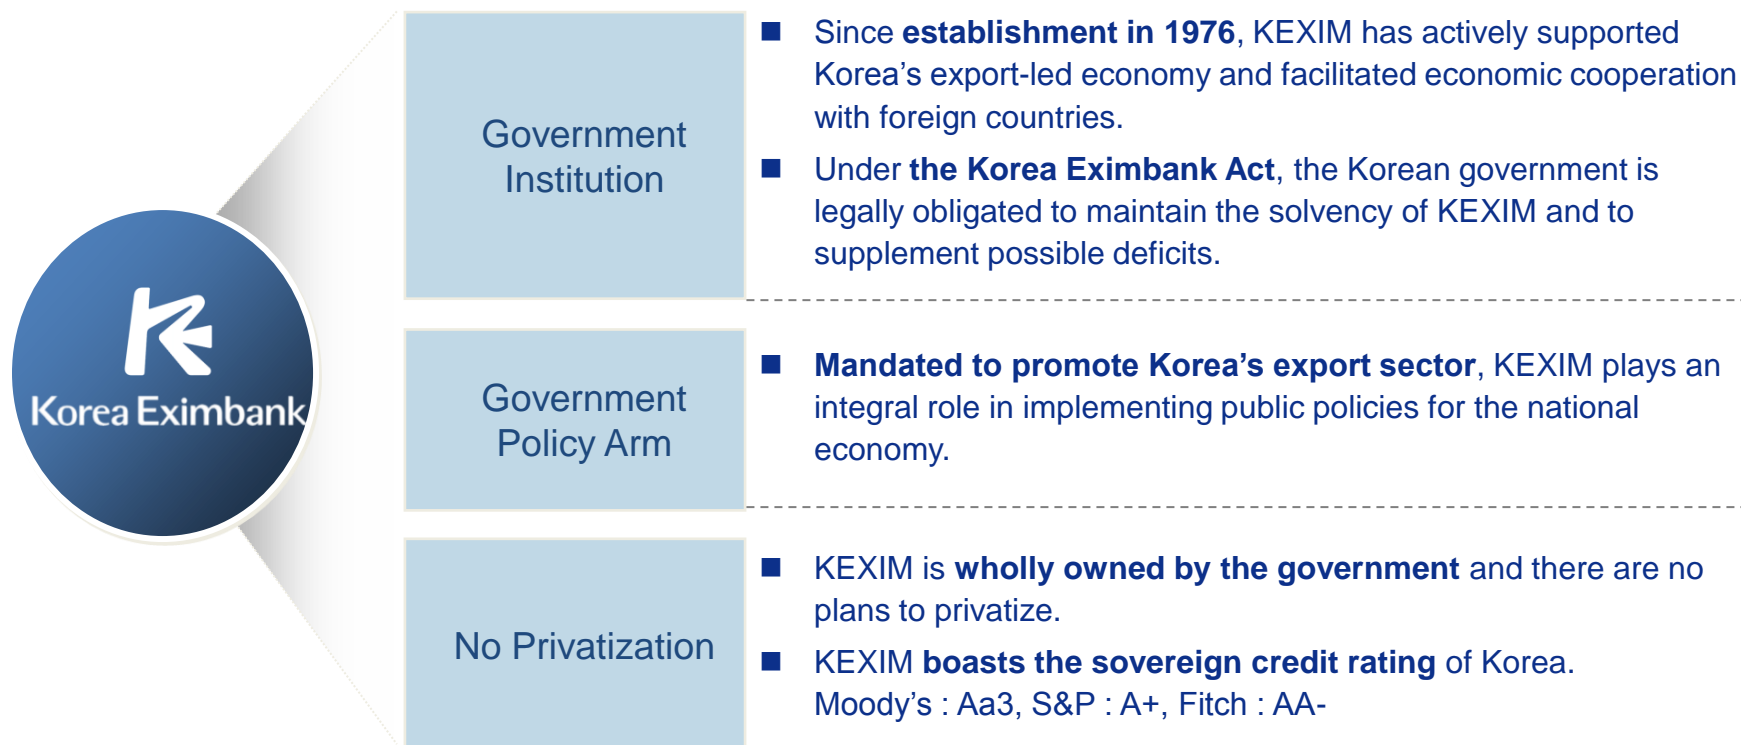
Korea Eximbank

Government Institution

Since establishment in 1976, KEXIM has actively supported Korea's export-led economy and facilitated economic cooperation with foreign countries.

Under the Korea Eximbank Act, the Korean government is legally obligated to maintain the solvency of KEXIM and to supplement possible deficits.

Government Policy Arm

Mandated to promote Korea's export sector, KEXIM plays an integral role in implementing public policies for the national economy.

No Privatization

KEXIM is wholly owned by the government and there are no plans to privatize.

KEXIM boasts the sovereign credit rating of Korea. Moody's : Aa3, S&P : A+, Fitch : AA-